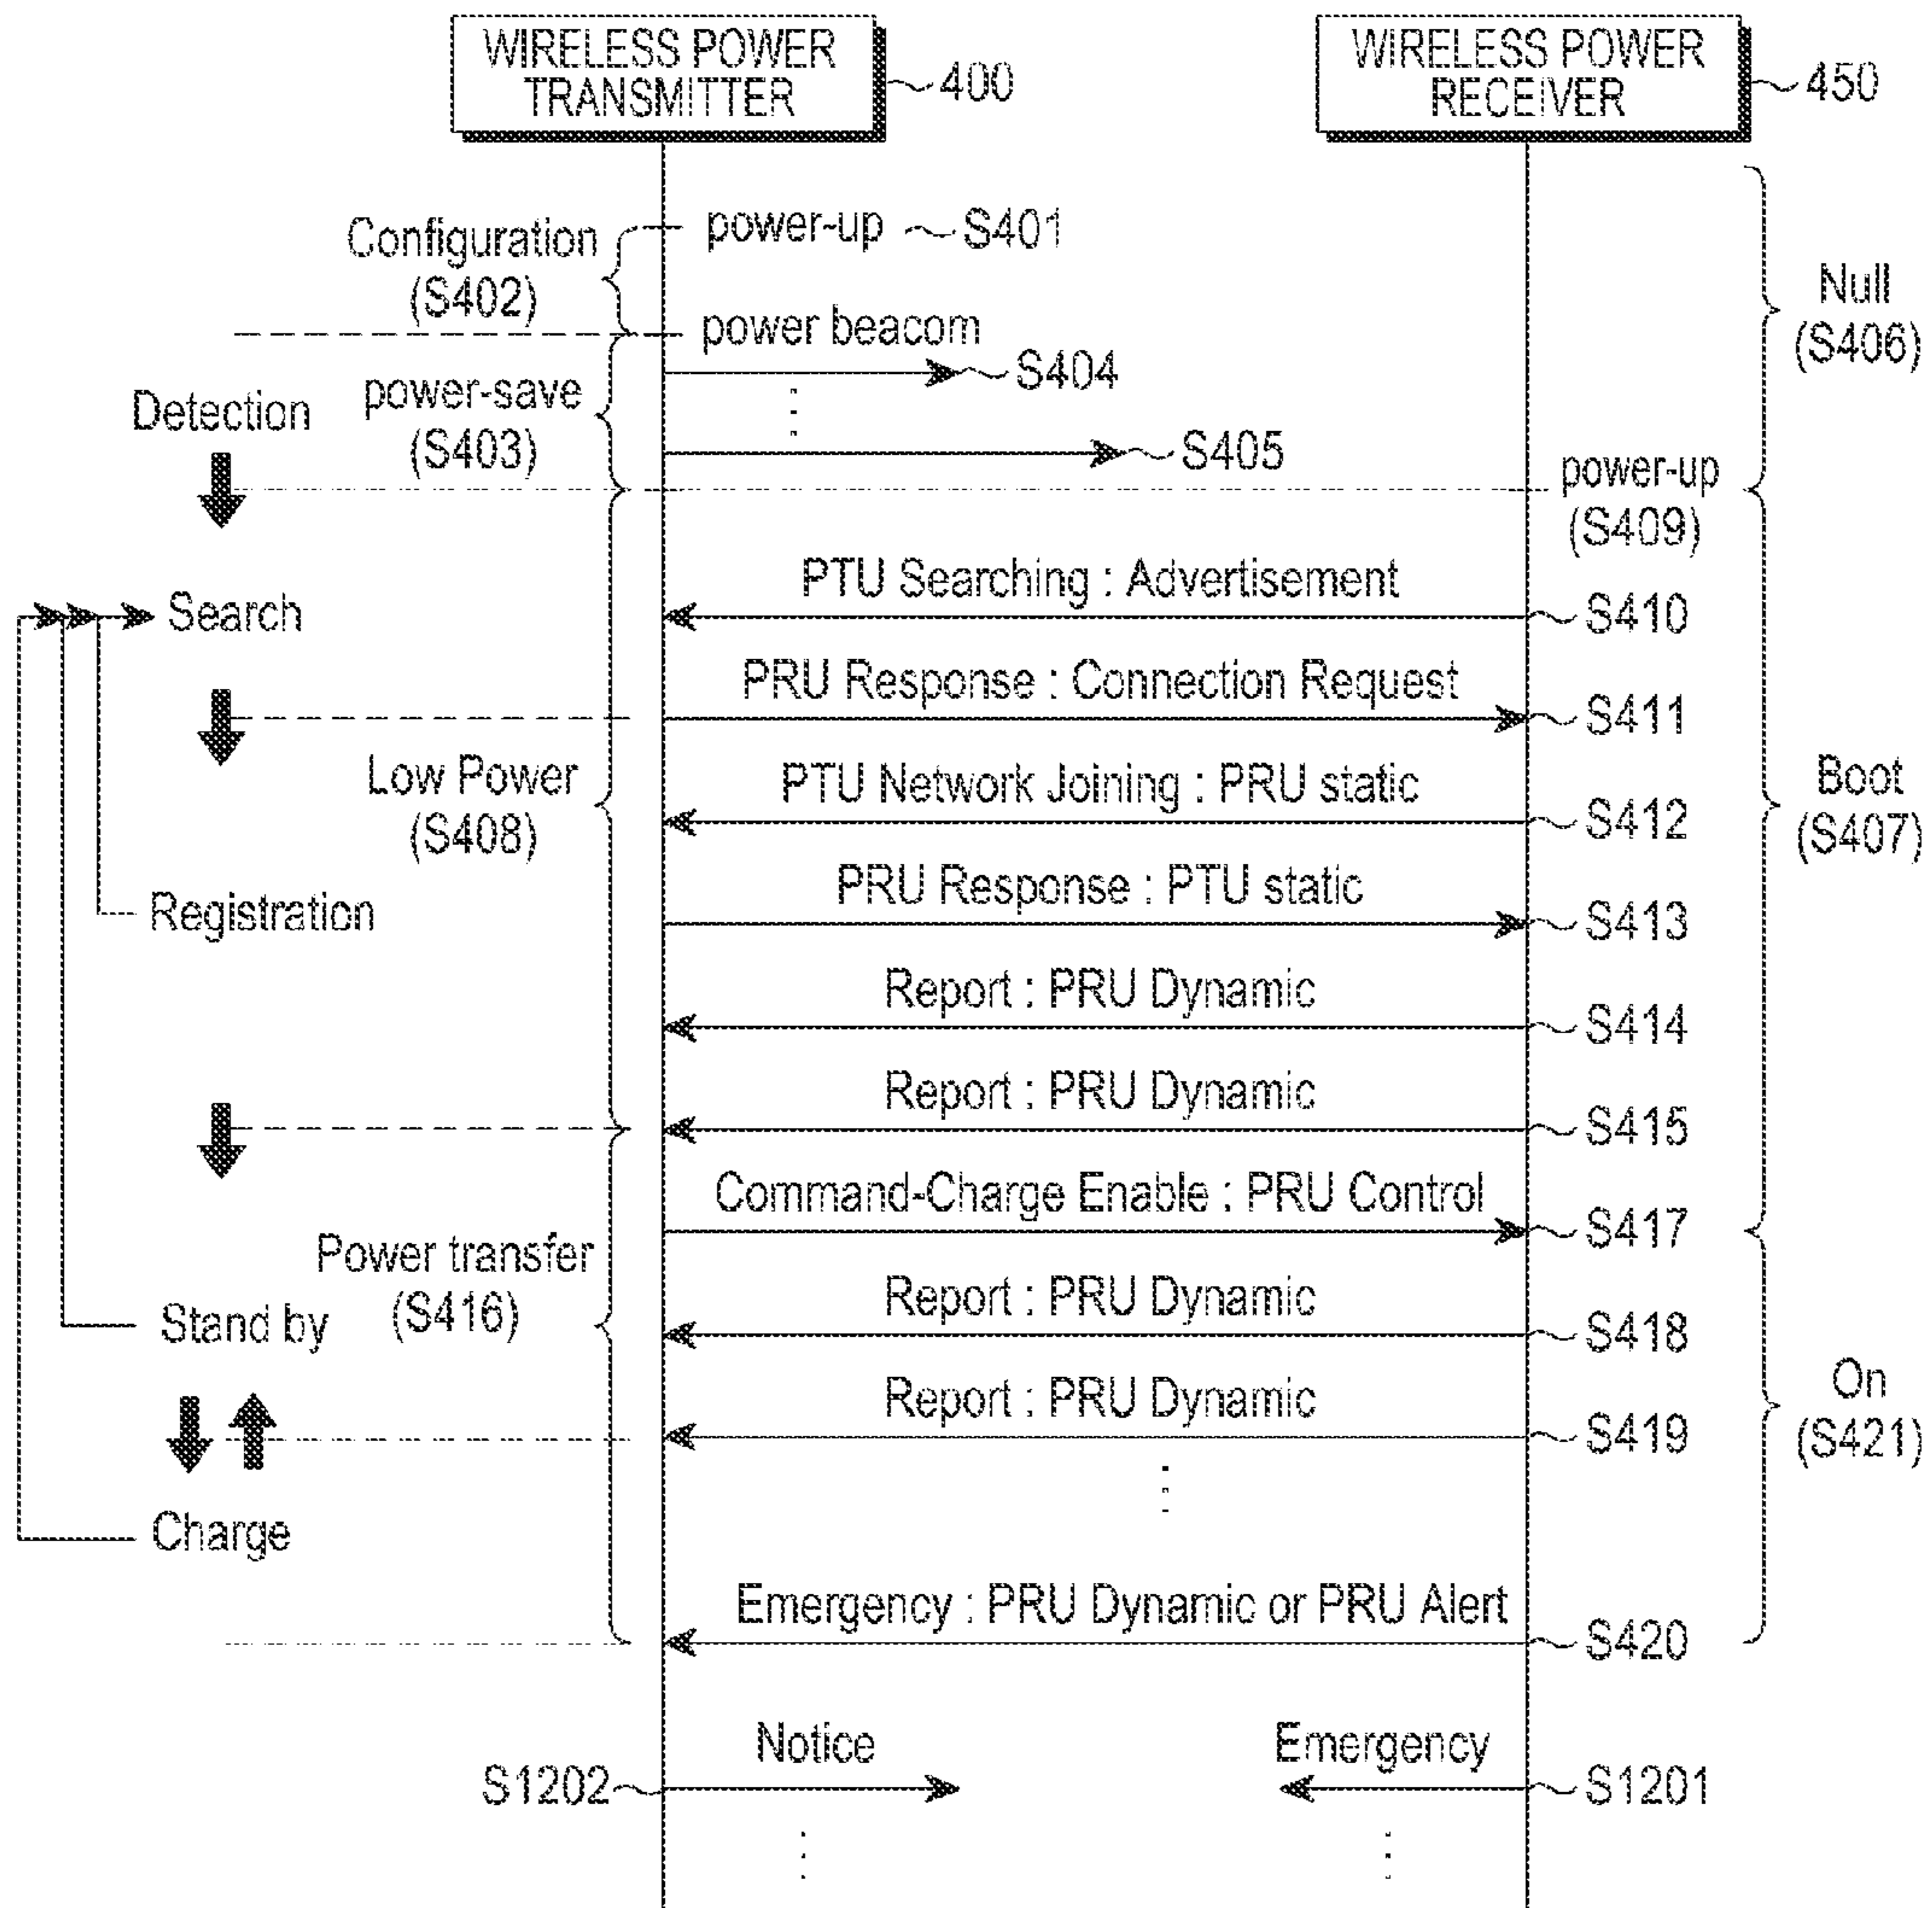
WIRELESS POWER TRANSMITTER 400

WIRELESS POWER RECEIVER 450

Configuration (S402)

power-up S401

power beacom

Null (S406)

Detection

power-save (S403)

S404

S405

power-up (S409)

Search

PTU Searching : Advertisement

S410

PRU Response : Connection Request

S411

Low Power (S408)

PTU Network Joining : PRU static

S412

Boot (S407)

Registration

PRU Response : PTU static

S413

Report : PRU Dynamic

S414

Report : PRU Dynamic

S415

Command-Charge Enable : PRU Control

S417

Power transfer (S416)

Stand by

Report : PRU Dynamic

S418

Report : PRU Dynamic

S419

On (S421)

Charge

Emergency : PRU Dynamic or PRU Alert

S420

Notice

Emergency

S1202

S1201